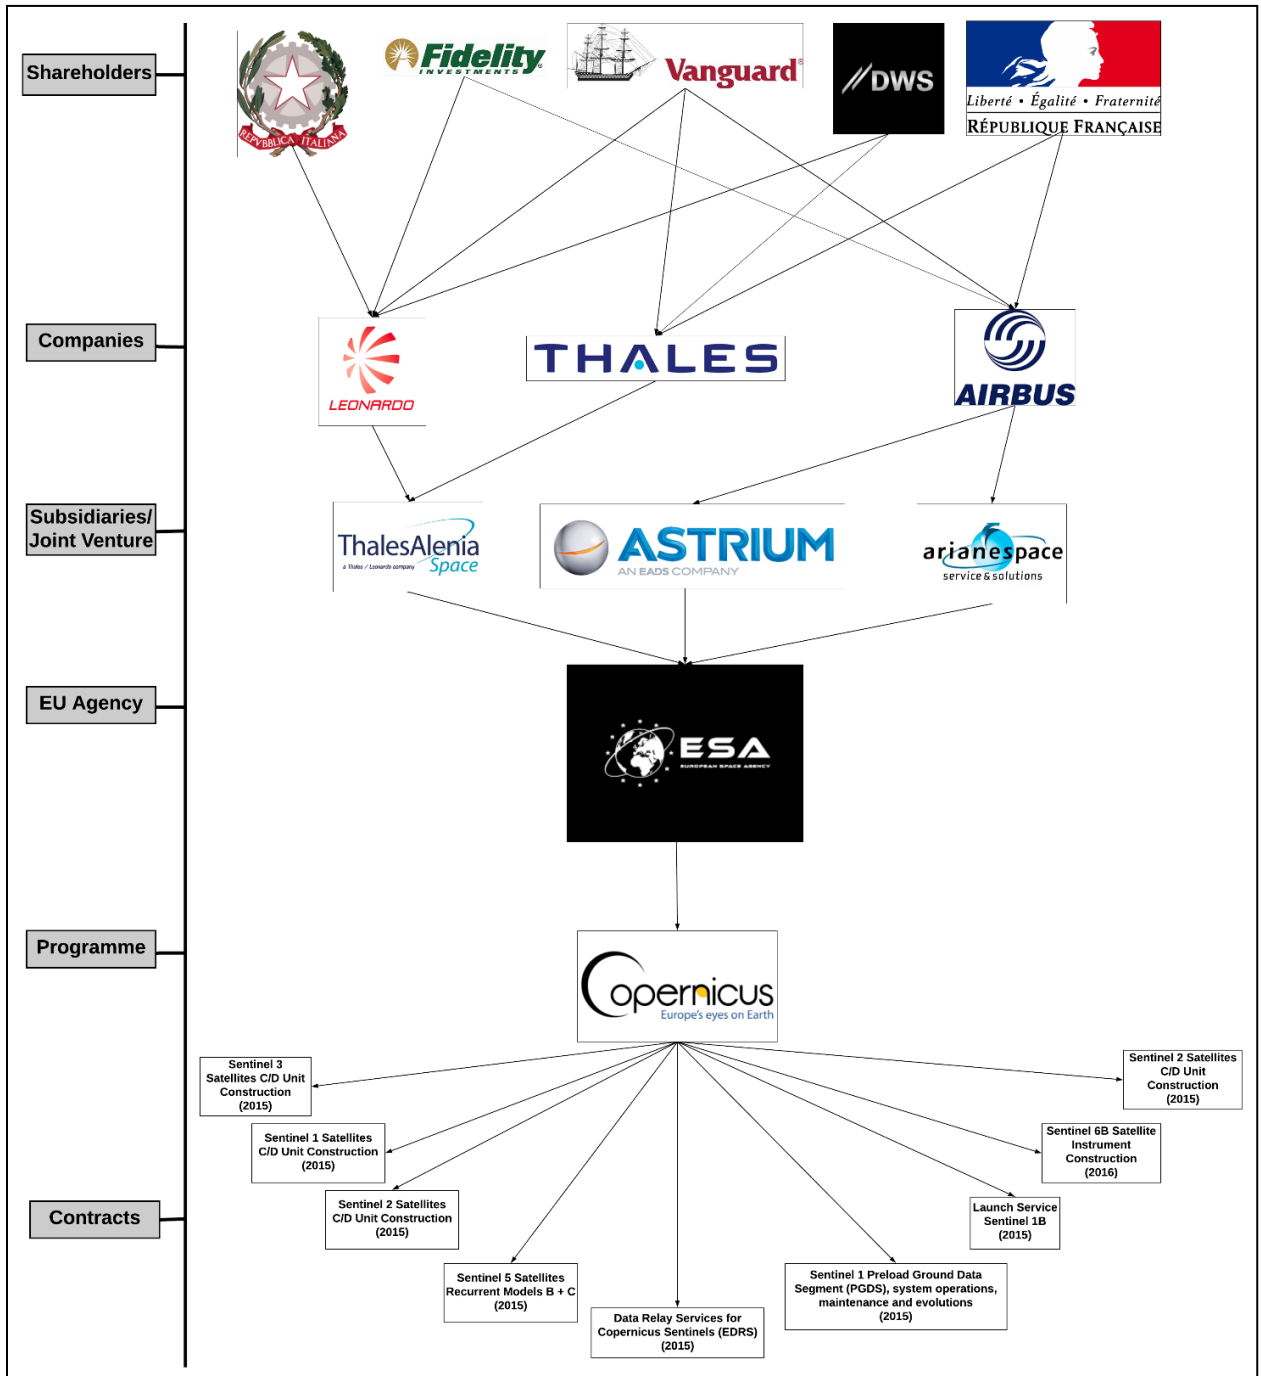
Shareholders

REPVBBLICA ITALIANA

Fidelity INVESTMENTS

Vanguard

DWS

Liberté • Égalité • Fraternité
RÉPUBLIQUE FRANÇAISE

Companies

LEONARDO

THALES

AIRBUS

Subsidiaries/ Joint Venture

ThalesAlenia Space
a Thales / Leonardo company

ASTRIUM
AN EADS COMPANY

arianespace
service & solutions

EU Agency

ESA
EUROPEAN SPACE AGENCY

Programme

Copernicus
Europe's eyes on Earth

Contracts

Sentinel 3 Satellites C/D Unit Construction (2015)

Sentinel 1 Satellites C/D Unit Construction (2015)

Sentinel 2 Satellites C/D Unit Construction (2015)

Sentinel 5 Satellites Recurrent Models B + C (2015)

Data Relay Services for Copernicus Sentinels (EDRS) (2015)

Sentinel 1 Preload Ground Data Segment (PGDS), system operations, maintenance and evolutions (2015)

Launch Service Sentinel 1B (2015)

Sentinel 6B Satellite Instrument Construction (2016)

Sentinel 2 Satellites C/D Unit Construction (2015)